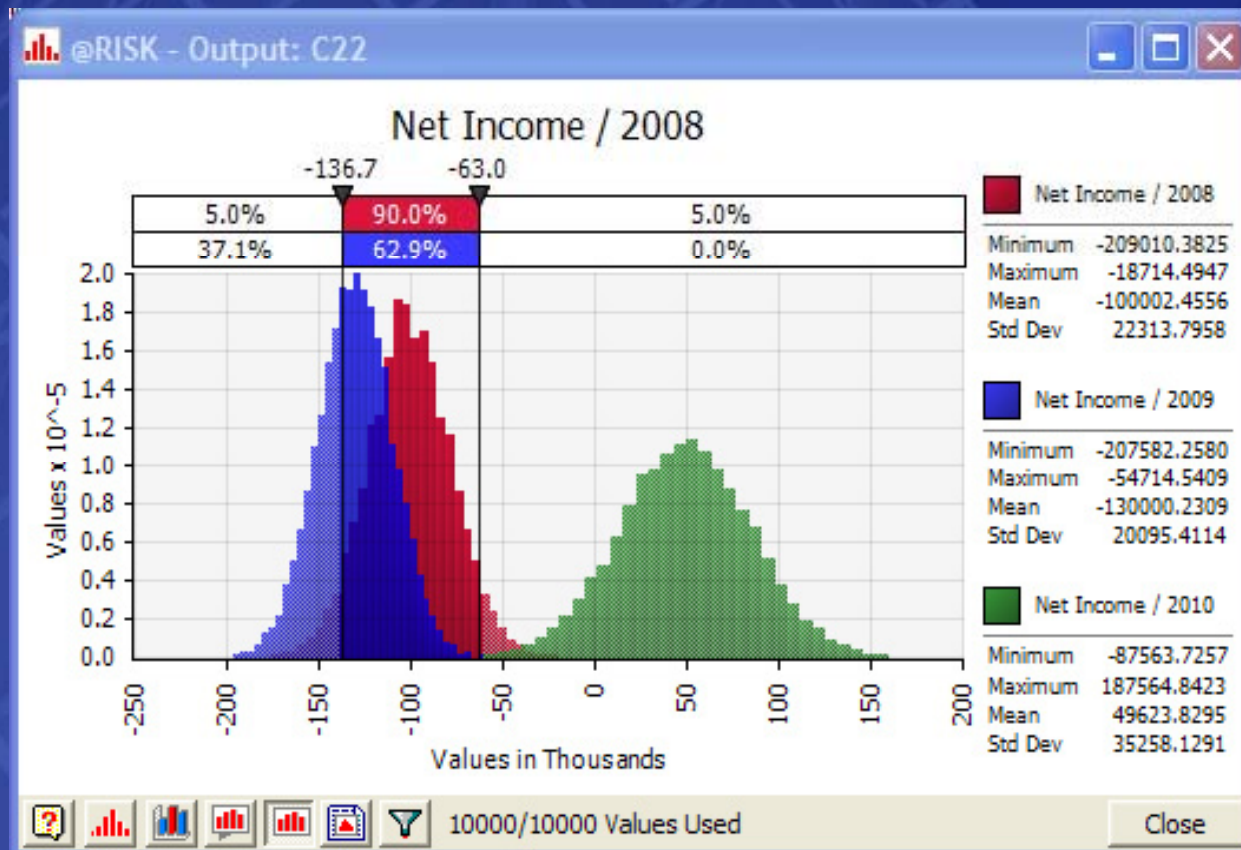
@RISK - Output: C22

Net Income / 2008

-136.7 -63.0

| 5.0% | 90.0% | 5.0% |
|---|---|---|
| 37.1% | 62.9% | 0.0% |

Values x 10^-5

2.0
1.8
1.6
1.4
1.2
1.0
0.8
0.6
0.4
0.2
0.0

-250 -200 -150 -100 -50 0 50 100 150 200

Values in Thousands

Net Income / 2008

| | |
|---|---|
| Minimum | -209010.3825 |
| Maximum | -18714.4947 |
| Mean | -100002.4556 |
| Std Dev | 22313.7958 |

Net Income / 2009

| | |
|---|---|
| Minimum | -207582.2580 |
| Maximum | -54714.5409 |
| Mean | -130000.2309 |
| Std Dev | 20095.4114 |

Net Income / 2010

| | |
|---|---|
| Minimum | -87563.7257 |
| Maximum | 187564.8423 |
| Mean | 49623.8295 |
| Std Dev | 35258.1291 |

10000/10000 Values Used

Close